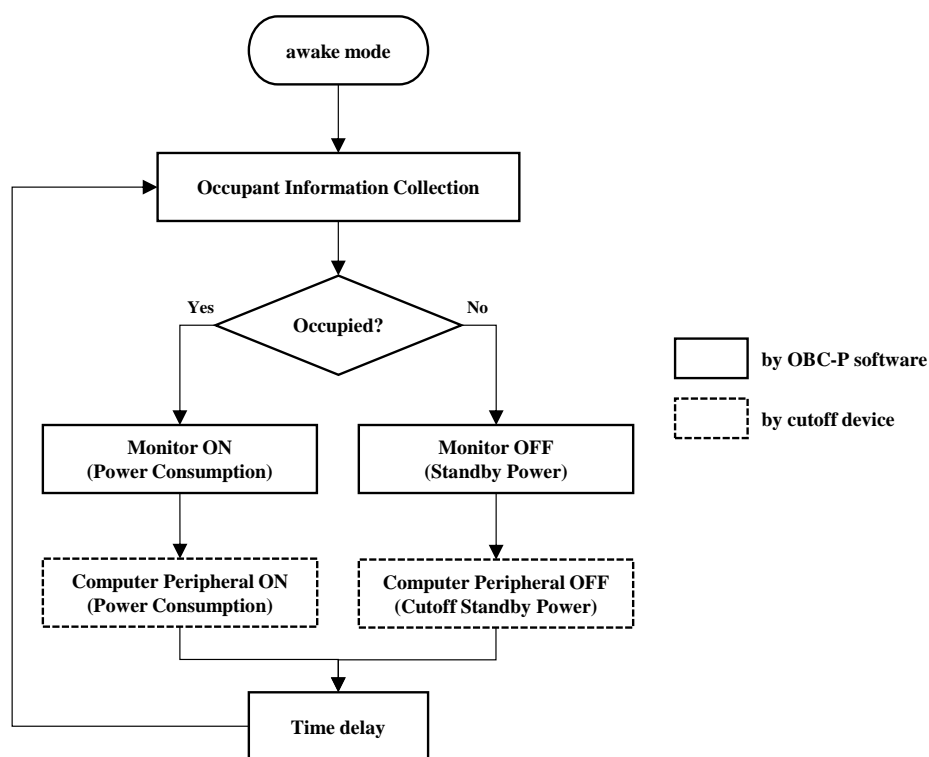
awake mode

Occupant Information Collection

Yes

Occupied?

No

Monitor ON
(Power Consumption)

Monitor OFF
(Standby Power)

Computer Peripheral ON
(Power Consumption)

Computer Peripheral OFF
(Cutoff Standby Power)

Time delay

by OBC-P software

by cutoff device